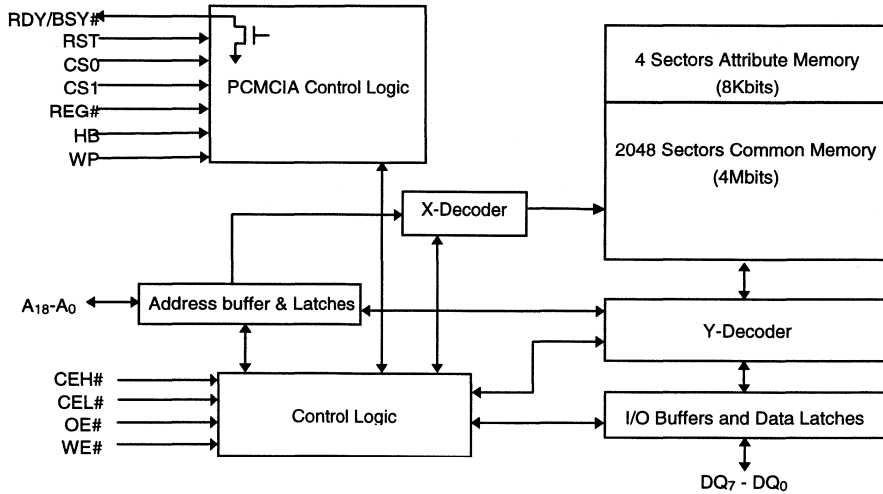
RDY/BSY#
RST
CS0
CS1
REG#
HB
WP

PCMCIA Control Logic

4 Sectors Attribute Memory (8Kbits)

2048 Sectors Common Memory (4Mbits)

X-Decoder

$A_{18}$-$A_0$

Address buffer & Latches

Y-Decoder

CEH#
CEL#
OE#
WE#

Control Logic

I/O Buffers and Data Latches

$DQ_7$ - $DQ_0$